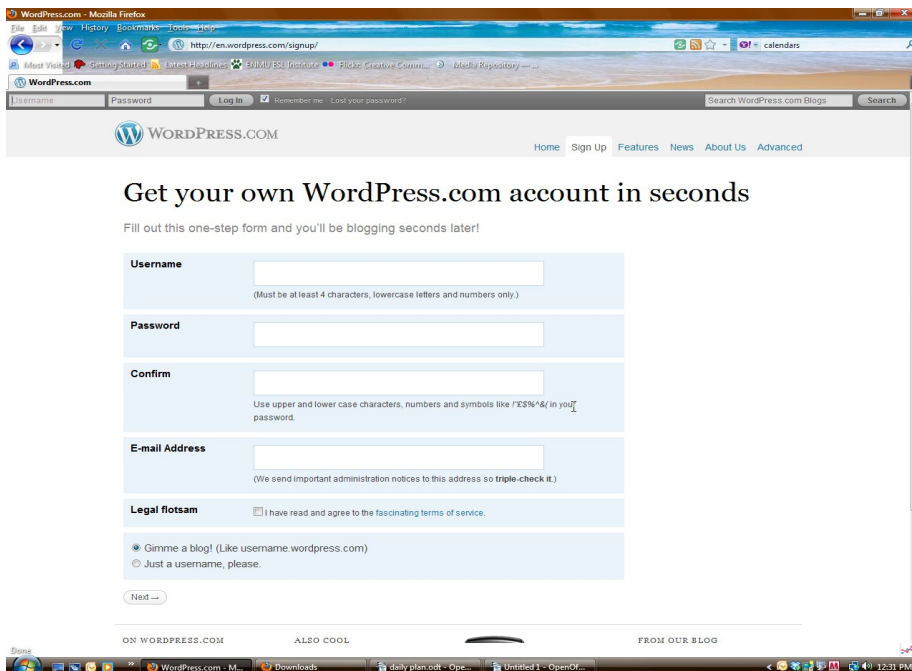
WordPress.com - Mozilla Firefox
File Edit View History Bookmarks Tools Help
http://en.wordpress.com/signup/
calendars
Most Visited Getting Started Latest Headlines ENMU ESL Institute Flickr: Creative Comm... Media Repository — ...
WordPress.com
Username Password Log In Remember me Lost your password?
Search WordPress.com Blogs Search

WORDPRESS.COM
Home Sign Up Features News About Us Advanced

Get your own WordPress.com account in seconds

Fill out this one-step form and you'll be blogging seconds later!

Username
(Must be at least 4 characters, lowercase letters and numbers only.)

Password

Confirm
Use upper and lower case characters, numbers and symbols like !"£$%^&( in your password.

E-mail Address
(We send important administration notices to this address so triple-check it.)

Legal flotsam
I have read and agree to the fascinating terms of service.

Gimme a blog! (Like username.wordpress.com)
Just a username, please.

Next →

ON WORDPRESS.COM ALSO COOL FROM OUR BLOG

Done
WordPress.com - M... Downloads daily plan.odt - Ope... Untitled 1 - OpenOf... 12:31 PM